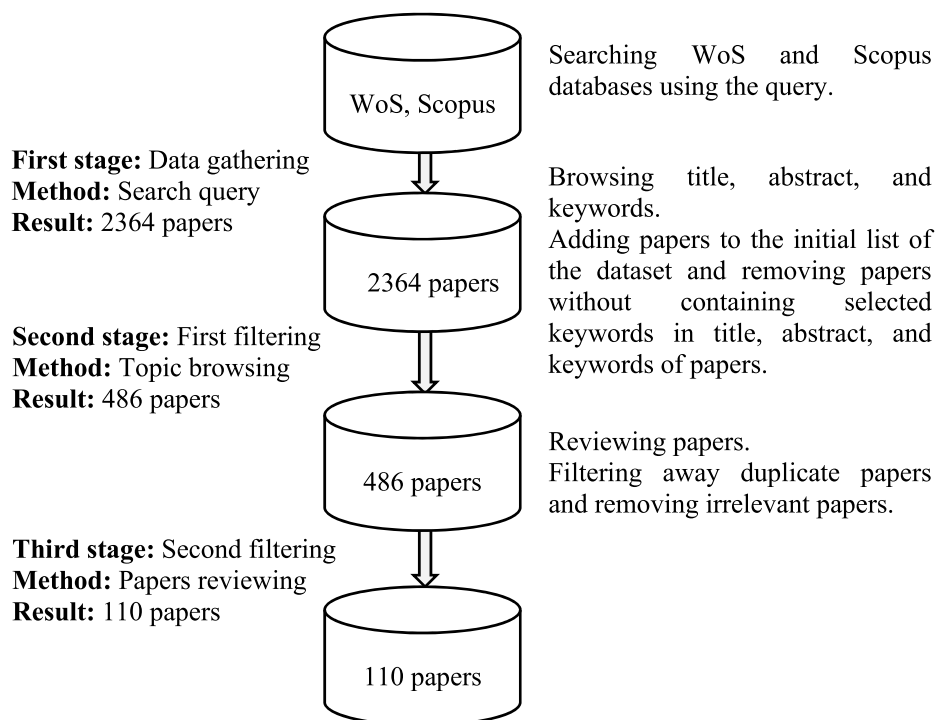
WoS, Scopus

Searching WoS and Scopus databases using the query.

First stage: Data gathering
Method: Search query
Result: 2364 papers

Browsing title, abstract, and keywords.
Adding papers to the initial list of the dataset and removing papers without containing selected keywords in title, abstract, and keywords of papers.

2364 papers

Second stage: First filtering
Method: Topic browsing
Result: 486 papers

Reviewing papers.
Filtering away duplicate papers and removing irrelevant papers.

486 papers

Third stage: Second filtering
Method: Papers reviewing
Result: 110 papers

110 papers